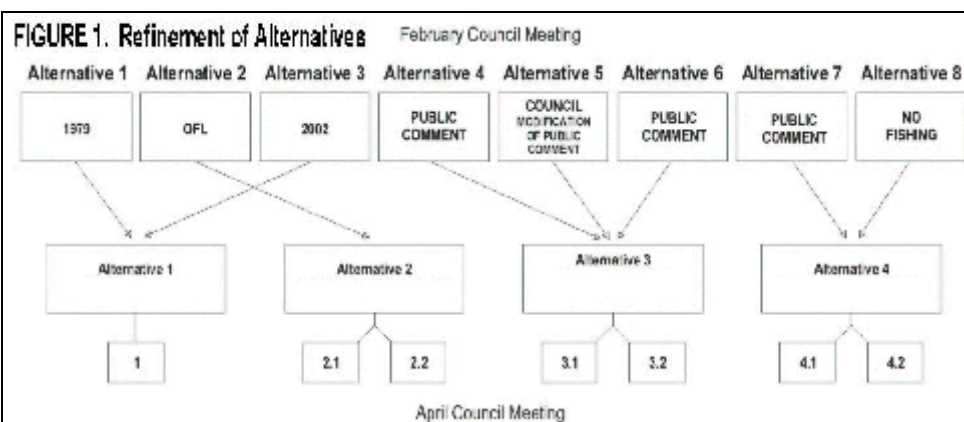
FIGURE 1. Refinement of Alternatives February Council Meeting

Alternative 1 Alternative 2 Alternative 3 Alternative 4 Alternative 5 Alternative 6 Alternative 7 Alternative 8

1979

OFL

2002

PUBLIC COMMENT

COUNCIL MODIFICATION OF PUBLIC COMMENT

PUBLIC COMMENT

PUBLIC COMMENT

NO FISHING

Alternative 1

Alternative 2

Alternative 3

Alternative 4

1

2.1

2.2

3.1

3.2

4.1

4.2

April Council Meeting